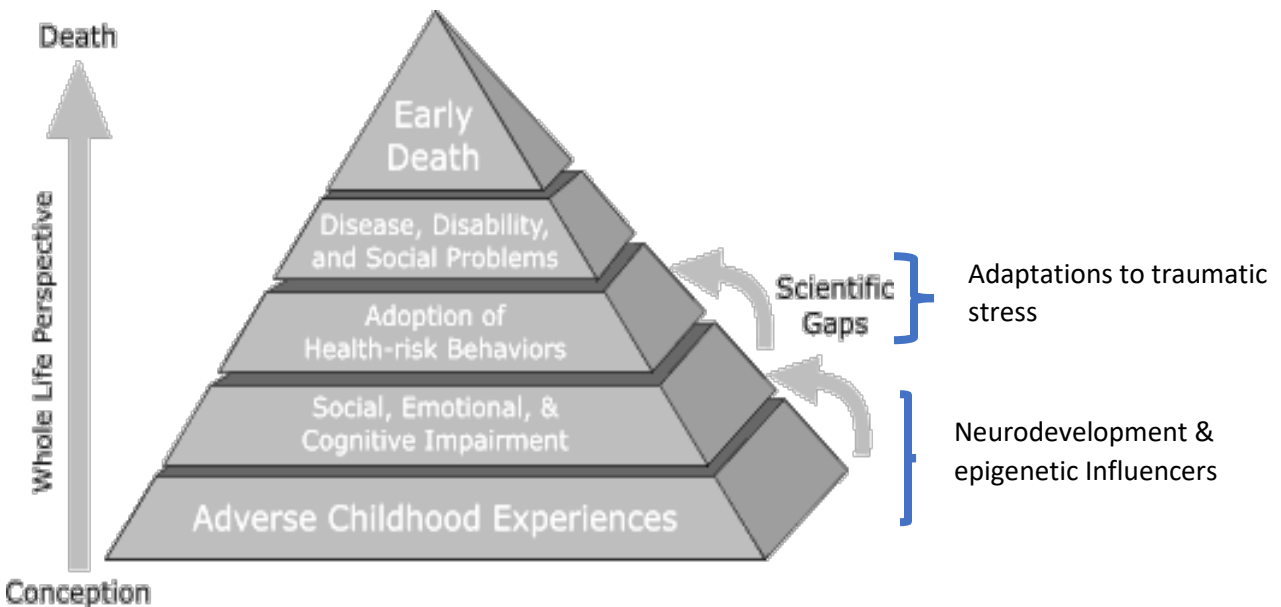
Death

Whole Life Perspective

Conception

Early Death

Disease, Disability, and Social Problems

Adoption of Health-risk Behaviors

Social, Emotional, & Cognitive Impairment

Adverse Childhood Experiences

Scientific Gaps

Adaptations to traumatic stress

Neurodevelopment & epigenetic Influencers